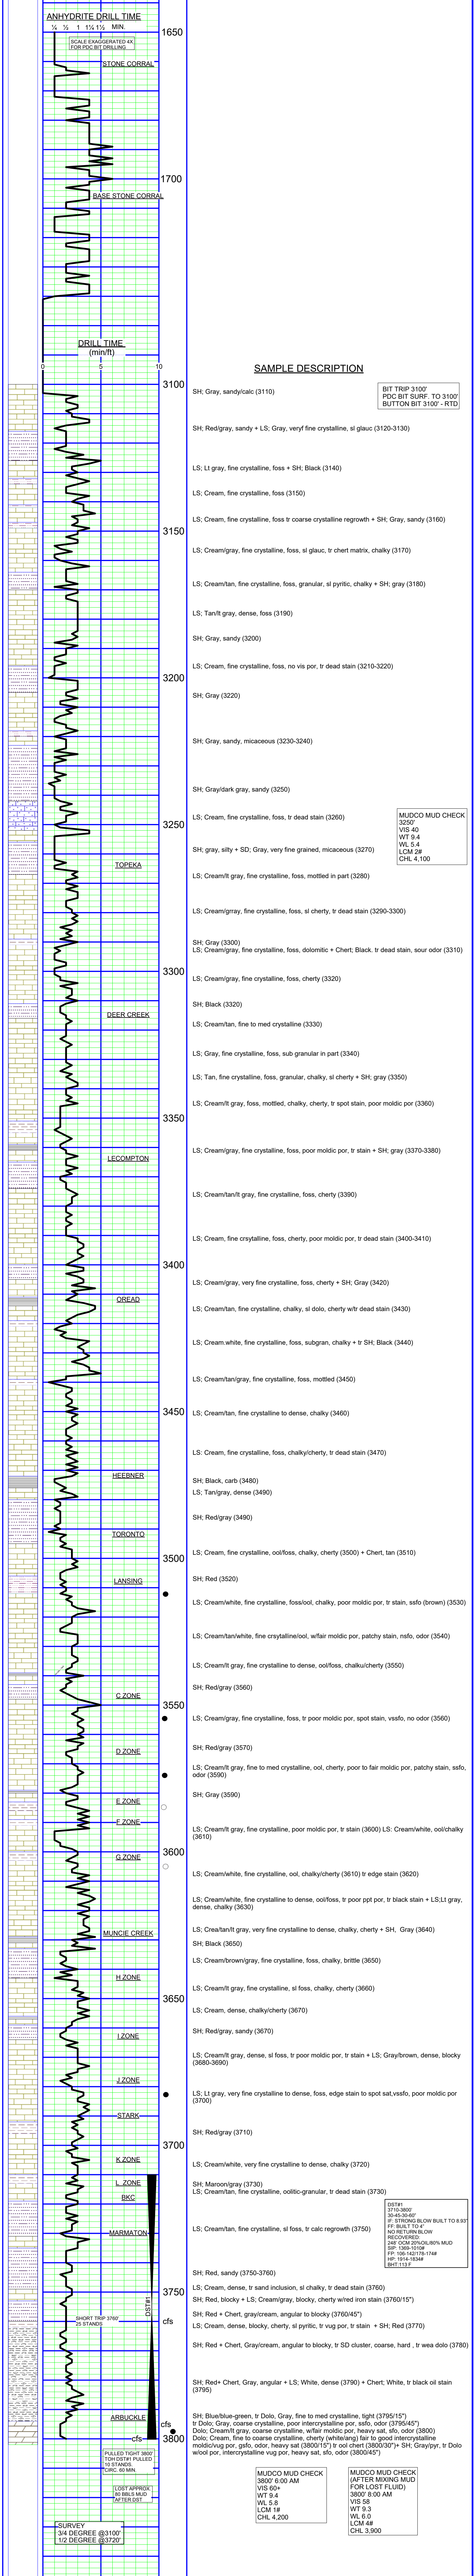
ANHYDRITE DRILL TIME
½ ½ 1 1¼ 1½ MIN.
SCALE EXAGGERATED 4X FOR PDC BIT DRILLING
1650
STONE CORRAL
1700
BASE STONE CORRAL

DRILL TIME (min/ft)
0 5 10

SAMPLE DESCRIPTION

3100
SH; Gray, sandy/calc (3110)
BIT TRIP 3100'
PDC BIT SURF. TO 3100'
BUTTON BIT 3100' - RTD
SH; Red/gray, sandy + LS; Gray, veryf fine crystalline, sl glauc (3120-3130)
LS; Lt gray, fine crystalline, foss + SH; Black (3140)
LS; Cream, fine crystalline, foss (3150)
LS; Cream, fine crystalline, foss tr coarse crystalline regrowth + SH; Gray, sandy (3160)
3150
LS; Cream/gray, fine crystalline, foss, sl glauc, tr chert matrix, chalky (3170)
LS; Cream/tan, fine crystalline, foss, granular, sl pyritic, chalky + SH; gray (3180)
LS; Tan/lt gray, dense, foss (3190)
SH; Gray, sandy (3200)
LS; Cream, fine crystalline, foss, no vis por, tr dead stain (3210-3220)
3200
SH; Gray (3220)
SH; Gray, sandy, micaceous (3230-3240)
SH; Gray/dark gray, sandy (3250)
3250
LS; Cream, fine crystalline, foss, tr dead stain (3260)
MUDCO MUD CHECK
3250'
VIS 40
WT 9.4
WL 5.4
LCM 2#
CHL 4,100
SH; gray, silty + SD; Gray, very fine grained, micaceous (3270)
TOPEKA
LS; Cream/lt gray, fine crystalline, foss, mottled in part (3280)
LS; Cream/grray, fine crystalline, foss, sl cherty, tr dead stain (3290-3300)
SH; Gray (3300)
LS; Cream/gray, fine crystalline, foss, dolomitic + Chert; Black. tr dead stain, sour odor (3310)
3300
LS; Cream/gray, fine crystalline, foss, cherty (3320)
SH; Black (3320)
DEER CREEK
LS; Cream/tan, fine to med crystalline (3330)
LS; Gray, fine crystalline, foss, sub granular in part (3340)
LS; Tan, fine crystalline, foss, granular, chalky, sl cherty + SH; gray (3350)
LS; Cream/lt gray, fine crystalline, foss, mottled, chalky, cherty, tr spot stain, poor moldic por (3360)
3350
LECOMPTON
LS; Cream/gray, fine crystalline, foss, poor moldic por, tr stain + SH; gray (3370-3380)
LS; Cream/tan/lt gray, fine crystalline, foss, cherty (3390)
LS; Cream, fine crystalline, foss, cherty, poor moldic por, tr dead stain (3400-3410)
3400
LS; Cream/gray, very fine crystalline, foss, cherty + SH; Gray (3420)
OREAD
LS; Cream/tan, fine crystalline, chalky, sl dolo, cherty w/tr dead stain (3430)
LS; Cream.white, fine crystalline, foss, subgran, chalky + tr SH; Black (3440)
LS; Cream/tan/gray, fine crystalline, foss, mottled (3450)
3450
LS; Cream/tan, fine crystalline to dense, chalky (3460)
LS; Cream, fine crystalline, foss, chalky/cherty, tr dead stain (3470)
HEEBNER
SH; Black, carb (3480)
LS; Tan/gray, dense (3490)
SH; Red/gray (3490)
TORONTO
LS; Cream, fine crystalline, ool/foss, chalky, cherty (3500) + Chert, tan (3510)
3500
LANSING
SH; Red (3520)
LS; Cream/white, fine crystalline, foss/ool, chalky, poor moldic por, tr stain, ssfo (brown) (3530)
LS; Cream/tan/white, fine crystalline/ool, w/fair moldic por, patchy stain, nsfo, odor (3540)
LS; Cream/lt gray, fine crystalline to dense, ool/foss, chalku/cherty (3550)
C ZONE
SH; Red/gray (3560)
3550
LS; Cream/gray, fine crystalline, foss, tr poor moldic por, spot stain, vssfo, no odor (3560)
D ZONE
SH; Red/gray (3570)
LS; Cream/lt gray, fine to med crystalline, ool, cherty, poor to fair moldic por, patchy stain, ssfo, odor (3590)
SH; Gray (3590)
E ZONE
F ZONE
LS; Cream/lt gray, fine crystalline, poor moldic por, tr stain (3600) LS: Cream/white, ool/chalky (3610)
3600
G ZONE
LS; Cream/white, fine crystalline, ool, chalky/cherty (3610) tr edge stain (3620)
LS; Cream/white, fine crystalline to dense, ool/foss, tr poor ppt por, tr black stain + LS;Lt gray, dense, chalky (3630)
MUNCIE CREEK
LS; Crea/tan/lt gray, very fine crystalline to dense, chalky, cherty + SH, Gray (3640)
SH; Black (3650)
LS; Cream/brown/gray, fine crystalline, foss, chalky, brittle (3650)
H ZONE
LS; Cream/lt gray, fine crystalline, sl foss, chalky, cherty (3660)
3650
LS; Cream, dense, chalky/cherty (3670)
I ZONE
SH; Red/gray, sandy (3670)
LS; Cream/lt gray, dense, sl foss, tr poor moldic por, tr stain + LS; Gray/brown, dense, blocky (3680-3690)
J ZONE
LS; Lt gray, very fine crystalline to dense, foss, edge stain to spot sat,vssfo, poor moldic por (3700)
STARK
SH; Red/gray (3710)
3700
K ZONE
LS; Cream/white, very fine crystalline to dense, chalky (3720)
L ZONE
BKC
SH; Maroon/gray (3730)
LS; Cream/tan, fine crystalline, oolitic-granular, tr dead stain (3730)
MARMATON
LS; Cream/tan, fine crystalline, sl foss, tr calc regrowth (3750)
DST#I
3710-3800'
30-45-30-60'
IF: STRONG BLOW BUILT TO 8.93'
FF: BUILT TO 4"
NO RETURN BLOW
RECOVERED:
248' OCM 20%OIL/80% MUD
SIP: 1368-1010#
FP: 106-162/178-174#
HP: 1914-1834#
BHT:113 F
SH; Red, sandy (3750-3760)
3750
DST#1
LS; Cream, dense, tr sand inclusion, sl chalky, tr dead stain (3760)
SH; Red+ LS; Cream/gray, blocky, cherty w/red iron stain (3760/15")
SHORT TRIP 3760'
25 STANDS
cfs
SH; Red + Chert, gray/cream, angular to blocky (3760/45")
LS; Cream, dense, blocky, cherty, sl pyritic, tr vug por, tr stain + SH; Red (3770)
SH; Red + Chert, Gray/cream, angular to blocky, tr SD cluster, coarse, hard , tr wea dolo (3780)
SH; Red+ Chert, Gray, angular + LS; White, dense (3790) + Chert; White, tr black oil stain (3795)
ARBUCKLE
cfs
SH; Blue/blue-green, tr Dolo, Gray, fine to med crystalline, tight (3795/15")
tr Dolo; Gray, coarse crystalline, poor intercrystalline por, sfo, odor (3795/45")
cfs
3800
Dolo; Cream/lt gray, coarse crystalline, w/fair moldic por, heavy sat, sfo, odor (3800)
Dolo; Cream, fine to coarse crystalline, cherty (white/ang) fair to good intercrystalline moldic/vug por, gsfo, odor, heavy sat (3800/15") tr ool chert (3800/30")+ SH; Gray/pyr, tr Dolo w/ool por, intercrystalline vug por, heavy sat, sfo, odor (3800/45")
PULLED TIGHT 3800'
TOH DST#1 PULLED 10 STANDS
CIRC. 60 MIN.
LOST APPROX. 80 BBLS MUD AFTER DST
MUDCO MUD CHECK
3800' 6:00 AM
VIS 60+
WT 9.4
WL 5.8
LCM 1#
CHL 4,200
MUDCO MUD CHECK
(AFTER MIXING MUD FOR LOST FLUID)
3800' 8:00 AM
VIS 58
WT 9.3
WL 6.0
LCM 4#
CHL 3,900
SURVEY
3/4 DEGREE @3100'
1/2 DEGREE @3720'